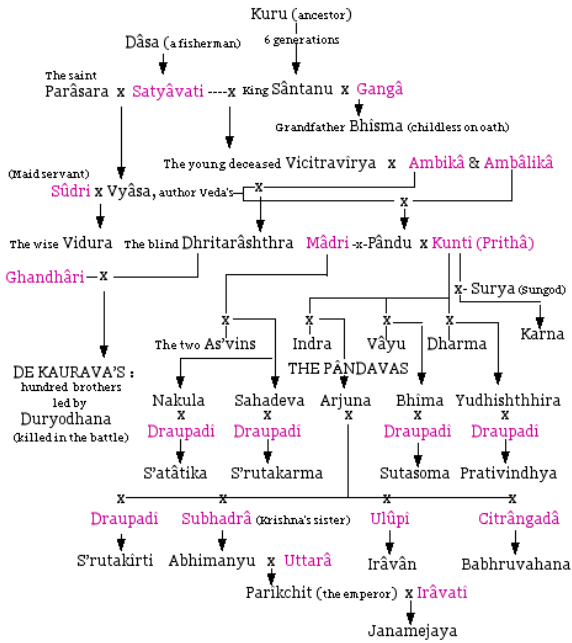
Kuru (ancestor)
6 generations

Dâsa (a fisherman)

The saint Parâsara x Satyâvati ----x King Sântanu x Gangâ

Grandfather Bhisma (childless on oath)

The young deceased Vicitravirya x Ambikâ & Ambâlikâ

(Maid servant) Sûdri x Vyâsa, author Veda's

x

x

The wise Vidura The blind Dhritarâshthra Mâdri -x- Pându x Kunti (Prithâ)

Ghandhâri — x

x- Surya (Sungod)

x x x x

The two As'vins Indra Vâyu Dharma Karna

DE KAURAVA'S : hundred brothers led by Duryodhana (killed in the battle)

THE PÂNDAVAS

Nakula Sahadeva Arjuna Bhima Yudhishthhira

x x x x x

Draupadi Draupadi Draupadi Draupadi

S'atâtika S'rutakarma Sutasoma Prativindhya

x x x x

Draupadi Subhadrâ (Krishna's sister) Ulûpi Citrângadâ

S'rutakirti Abhimanyu x Uttarâ Irâvân Babhruvahana

Parikchit (the emperor) x Irâvati

Janamejaya